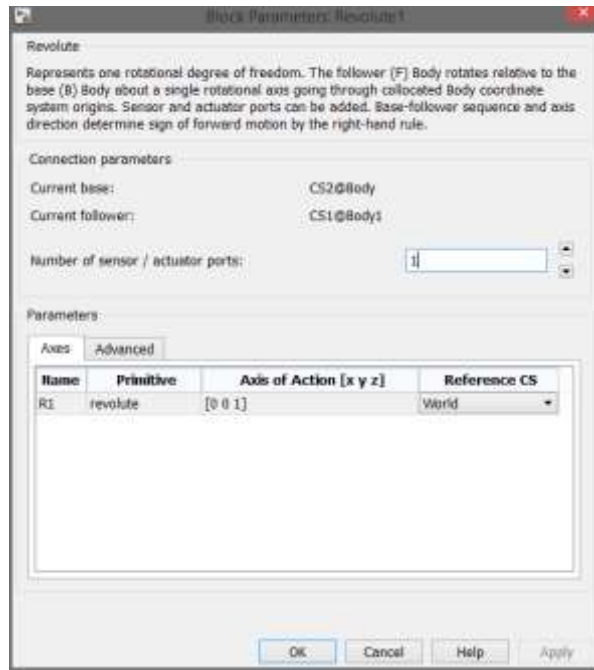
Block Parameters: Revolute1

Revolute

Represents one rotational degree of freedom. The follower (F) Body rotates relative to the base (B) Body about a single rotational axis going through collocated Body coordinate system origins. Sensor and actuator ports can be added. Base-follower sequence and axis direction determine sign of forward motion by the right-hand rule.

Connection parameters

Current base: CS2@Body

Current follower: CS1@Body1

Number of sensor / actuator ports: 1

Parameters

Axes | Advanced

| Name | Primitive | Axis of Action [x y z] | Reference CS |
|---|---|---|---|
| R1 | revolute | [0 0 1] | World |

OK Cancel Help Apply